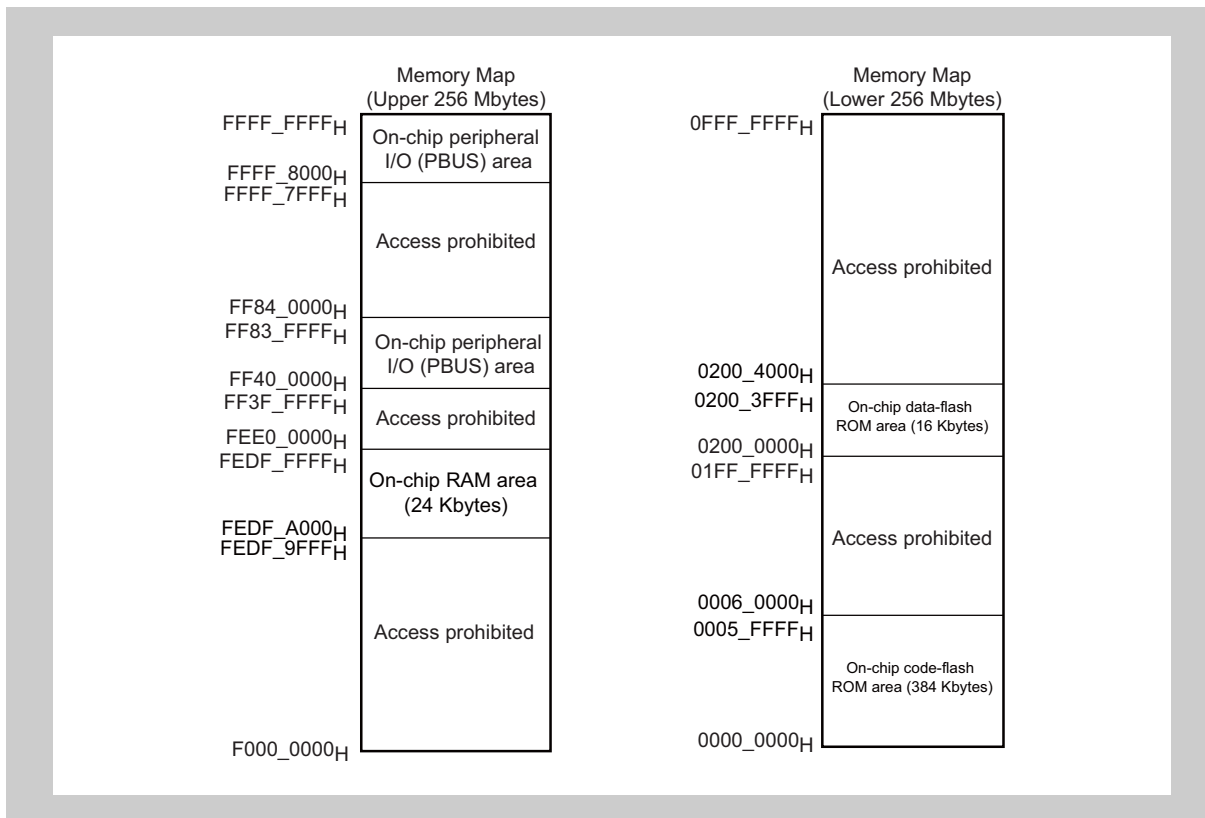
Memory Map
(Upper 256 Mbytes)

FFFF_FFFF$_H$
On-chip peripheral I/O (PBUS) area
FFFF_8000$_H$
FFFF_7FFF$_H$
Access prohibited
FF84_0000$_H$
FF83_FFFF$_H$
On-chip peripheral I/O (PBUS) area
FF40_0000$_H$
FF3F_FFFF$_H$
Access prohibited
FEE0_0000$_H$
FEDF_FFFF$_H$
On-chip RAM area (24 Kbytes)
FEDF_A000$_H$
FEDF_9FFF$_H$
Access prohibited
F000_0000$_H$

Memory Map
(Lower 256 Mbytes)

0FFF_FFFF$_H$
Access prohibited
0200_4000$_H$
0200_3FFF$_H$
On-chip data-flash ROM area (16 Kbytes)
0200_0000$_H$
01FF_FFFF$_H$
Access prohibited
0006_0000$_H$
0005_FFFF$_H$
On-chip code-flash ROM area (384 Kbytes)
0000_0000$_H$